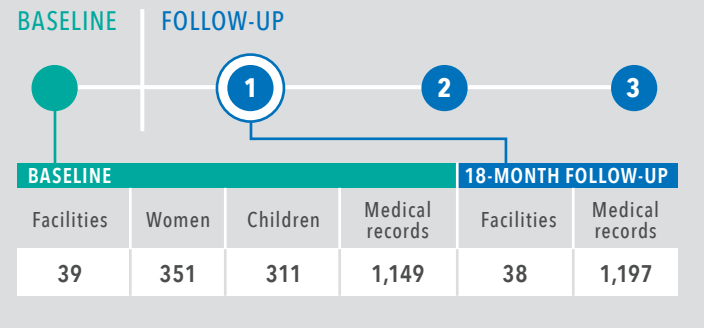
BASELINE FOLLOW-UP

1 2 3

| BASELINE | | | | 18-MONTH FOLLOW-UP | |
|---|---|---|---|---|---|
| Facilities | Women | Children | Medical records | Facilities | Medical records |
| 39 | 351 | 311 | 1,149 | 38 | 1,197 |